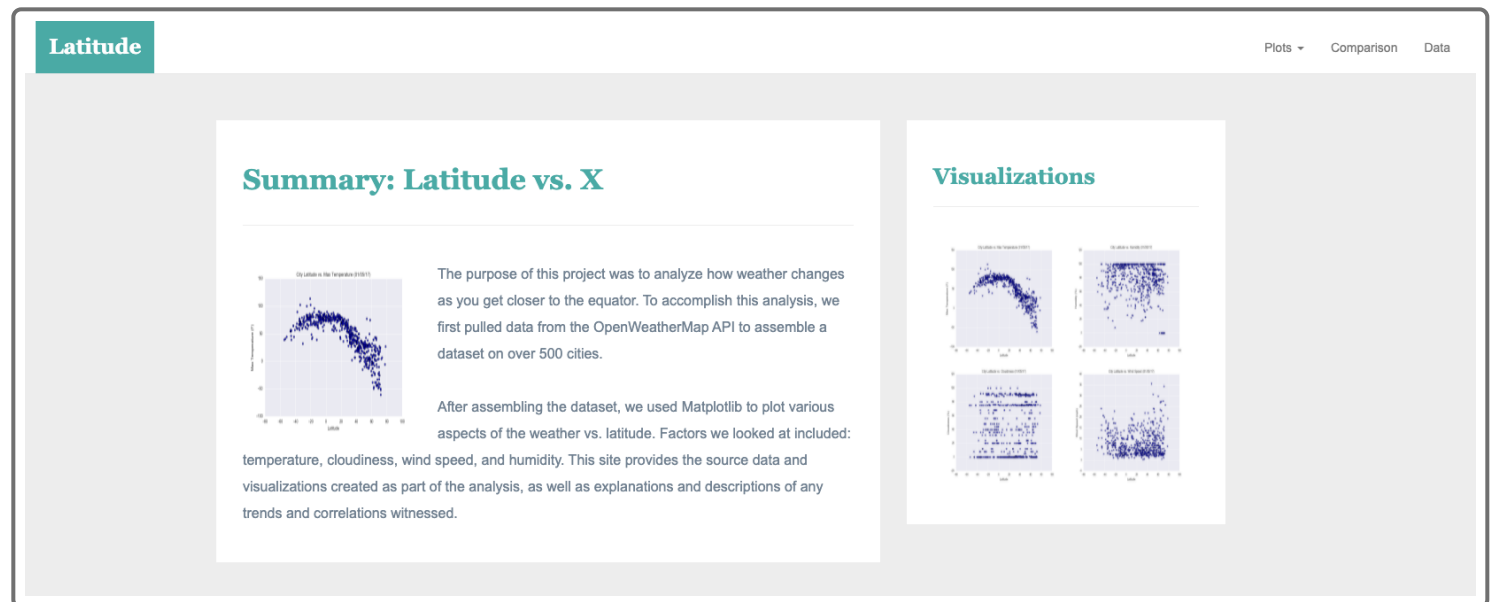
Latitude

Plots ▾ Comparison Data

Summary: Latitude vs. X

The purpose of this project was to analyze how weather changes as you get closer to the equator. To accomplish this analysis, we first pulled data from the OpenWeatherMap API to assemble a dataset on over 500 cities.

After assembling the dataset, we used Matplotlib to plot various aspects of the weather vs. latitude. Factors we looked at included: temperature, cloudiness, wind speed, and humidity. This site provides the source data and visualizations created as part of the analysis, as well as explanations and descriptions of any trends and correlations witnessed.

Visualizations